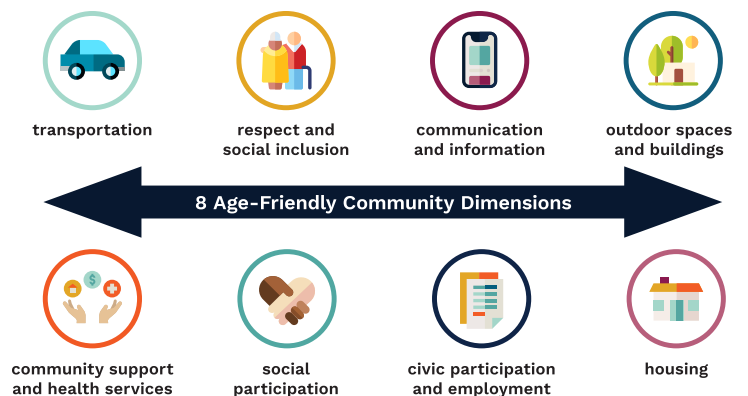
transportation

respect and social inclusion

communication and information

outdoor spaces and buildings

8 Age-Friendly Community Dimensions

community support and health services

social participation

civic participation and employment

housing